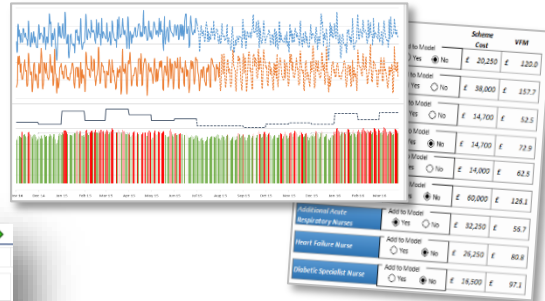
| | Scheme Cost | VFM |
|---|---|---|
| Add to Model ○ Yes ◉ No | £ 20,250 | £ 120.0 |
| Add to Model ○ Yes ○ No | £ 38,000 | £ 157.7 |
| Add to Model ○ Yes ○ No | £ 14,700 | £ 52.5 |
| Add to Model ○ Yes ◉ No | £ 14,700 | £ 72.9 |
| Add to Model ○ Yes ◉ No | £ 14,000 | £ 62.5 |
| Add to Model ○ Yes ◉ No | £ 60,000 | £ 126.1 |
| Additional Acute Respiratory Nurses — Add to Model ◉ Yes ○ No | £ 32,250 | £ 56.7 |
| Heart Failure Nurse — Add to Model ○ Yes ◉ No | £ 26,250 | £ 80.8 |
| Diabetic Specialist Nurse — Add to Model ○ Yes ◉ No | £ 16,500 | £ 97.1 |